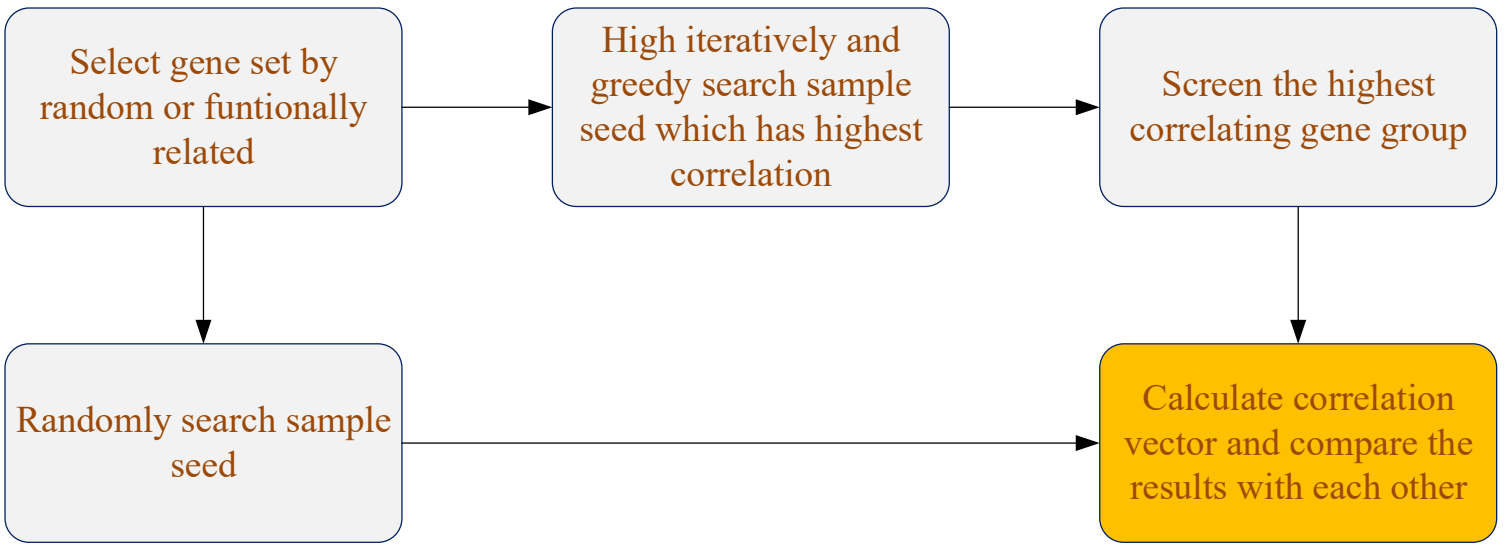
Select gene set by random or funtionally related

High iteratively and greedy search sample seed which has highest correlation

Screen the highest correlating gene group

Randomly search sample seed

Calculate correlation vector and compare the results with each other